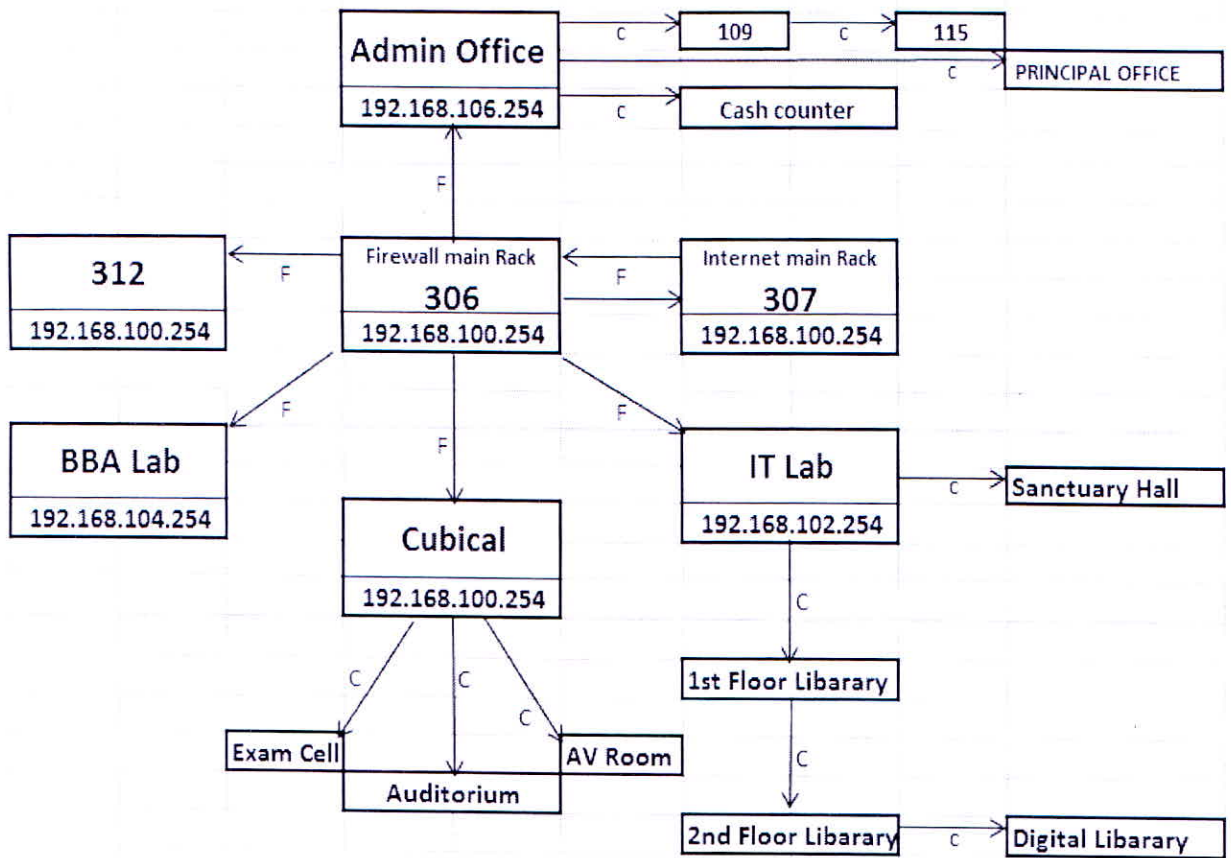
Admin Office
192.168.106.254
C
109
C
115
C
PRINCIPAL OFFICE
C
Cash counter
F
312
192.168.100.254
F
Firewall main Rack
306
192.168.100.254
F
Internet main Rack
307
192.168.100.254
F
BBA Lab
192.168.104.254
F
F
IT Lab
192.168.102.254
C
Sanctuary Hall
Cubical
192.168.100.254
C
C
C
C
Exam Cell
Auditorium
AV Room
1st Floor Libarary
C
2nd Floor Libarary
C
Digital Libarary